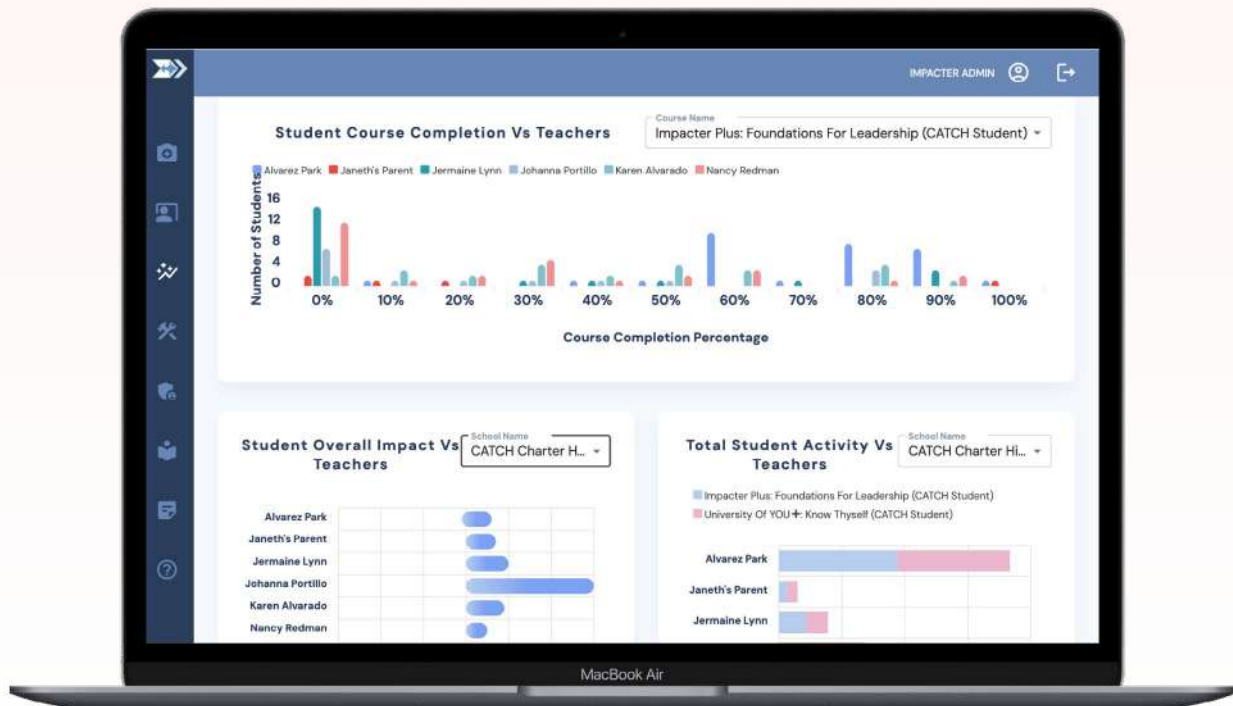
IMPACTER ADMIN

Student Course Completion Vs Teachers

Course Name
Impacter Plus: Foundations For Leadership (CATCH Student)

Alvarez Park Janeth's Parent Jermaine Lynn Johanna Portillo Karen Alvarado Nancy Redman

Number of Students
16
12
8
4
0

0% 10% 20% 30% 40% 50% 60% 70% 80% 90% 100%

Course Completion Percentage

Student Overall Impact Vs Teachers

School Name
CATCH Charter H...

Alvarez Park
Janeth's Parent
Jermaine Lynn
Johanna Portillo
Karen Alvarado
Nancy Redman

Total Student Activity Vs Teachers

School Name
CATCH Charter Hi...

Impacter Plus: Foundations For Leadership (CATCH Student)
University Of YOU+: Know Thyself (CATCH Student)

Alvarez Park
Janeth's Parent
Jermaine Lynn

MacBook Air